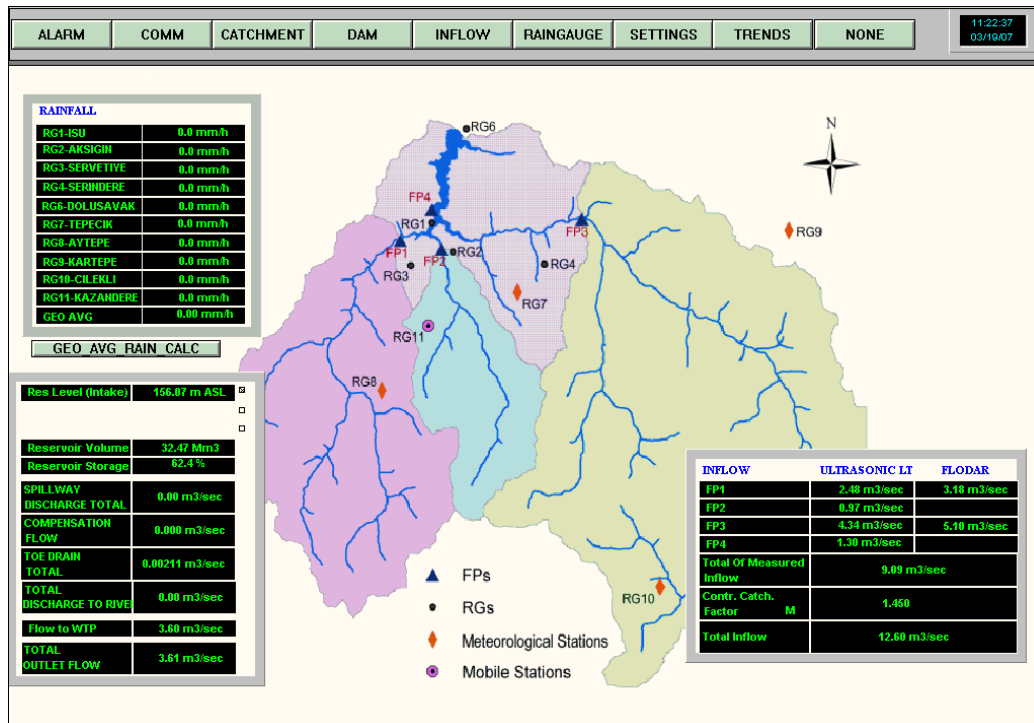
ALARM COMM CATCHMENT DAM INFLOW RAINGAUGE SETTINGS TRENDS NONE

11:22:37
03/19/07

RAINFALL

| RG1-ISU | 0.0 mm/h |
|---|---|
| RG2-AKSIGIN | 0.0 mm/h |
| RG3-SERVETIYE | 0.0 mm/h |
| RG4-SERINDERE | 0.0 mm/h |
| RG6-DOLUSAVAK | 0.0 mm/h |
| RG7-TEPECIK | 0.0 mm/h |
| RG8-AYTEPE | 0.0 mm/h |
| RG9-KARTEPE | 0.0 mm/h |
| RG10-CILEKLI | 0.0 mm/h |
| RG11-KAZANDERE | 0.0 mm/h |
| GEO AVG | 0.00 mm/h |

GEO_AVG_RAIN_CALC

| Res Level (Intake) | 156.07 m ASL |
|---|---|
| Reservoir Volume | 32.47 Mm3 |
| Reservoir Storage | 62.4 % |
| SPILLWAY DISCHARGE TOTAL | 0.00 m3/sec |
| COMPENSATION FLOW | 0.000 m3/sec |
| TOE DRAIN TOTAL | 0.00211 m3/sec |
| TOTAL DISCHARGE TO RIVE | 0.00 m3/sec |
| Flow to WTP | 3.60 m3/sec |
| TOTAL OUTLET FLOW | 3.61 m3/sec |

N

RG6 FP4 RG1 FP3 RG9 FP1 FP2 RG2 RG4 RG3 RG7 RG11 RG8 RG10

FPs
RGs
Meteorological Stations
Mobile Stations

| INFLOW | ULTRASONIC LT | FLODAR |
|---|---|---|
| FP1 | 2.48 m3/sec | 3.18 m3/sec |
| FP2 | 0.97 m3/sec | |
| FP3 | 4.34 m3/sec | 5.10 m3/sec |
| FP4 | 1.30 m3/sec | |
| Total Of Measured Inflow | 9.09 m3/sec | |
| Contr. Catch. Factor M | 1.450 | |
| Total Inflow | 12.60 m3/sec | |